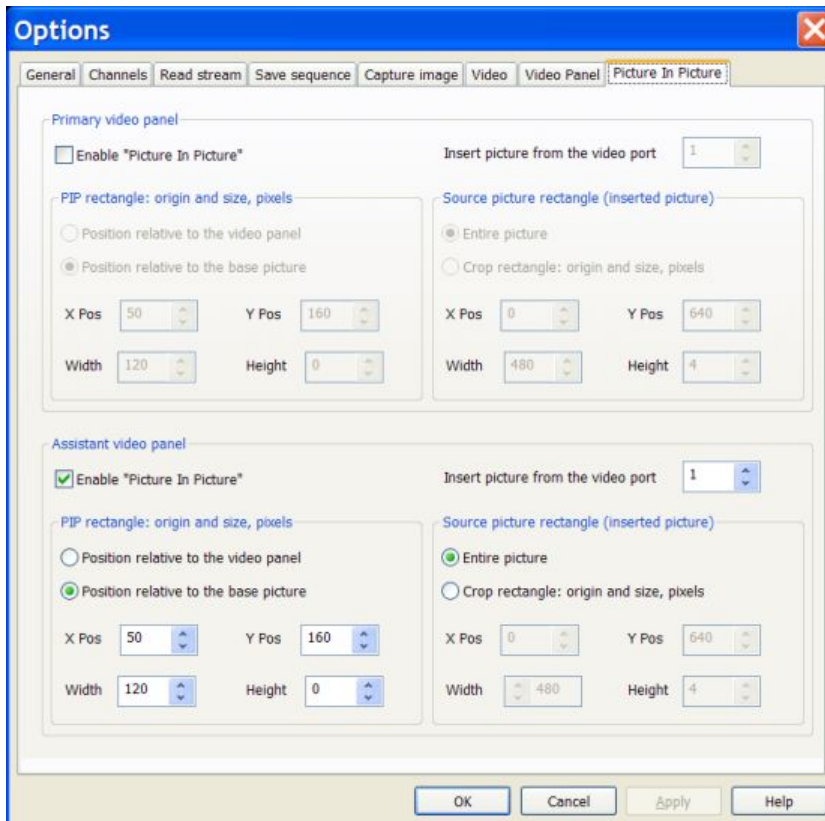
Options

General | Channels | Read stream | Save sequence | Capture image | Video | Video Panel | Picture In Picture

Primary video panel

Enable "Picture In Picture"

Insert picture from the video port 1

PIP rectangle: origin and size, pixels

Position relative to the video panel

Position relative to the base picture

X Pos 50 Y Pos 160

Width 120 Height 0

Source picture rectangle (inserted picture)

Entire picture

Crop rectangle: origin and size, pixels

X Pos 0 Y Pos 640

Width 480 Height 4

Assistant video panel

Enable "Picture In Picture"

Insert picture from the video port 1

PIP rectangle: origin and size, pixels

Position relative to the video panel

Position relative to the base picture

X Pos 50 Y Pos 160

Width 120 Height 0

Source picture rectangle (inserted picture)

Entire picture

Crop rectangle: origin and size, pixels

X Pos 0 Y Pos 640

Width 480 Height 4

OK Cancel Apply Help